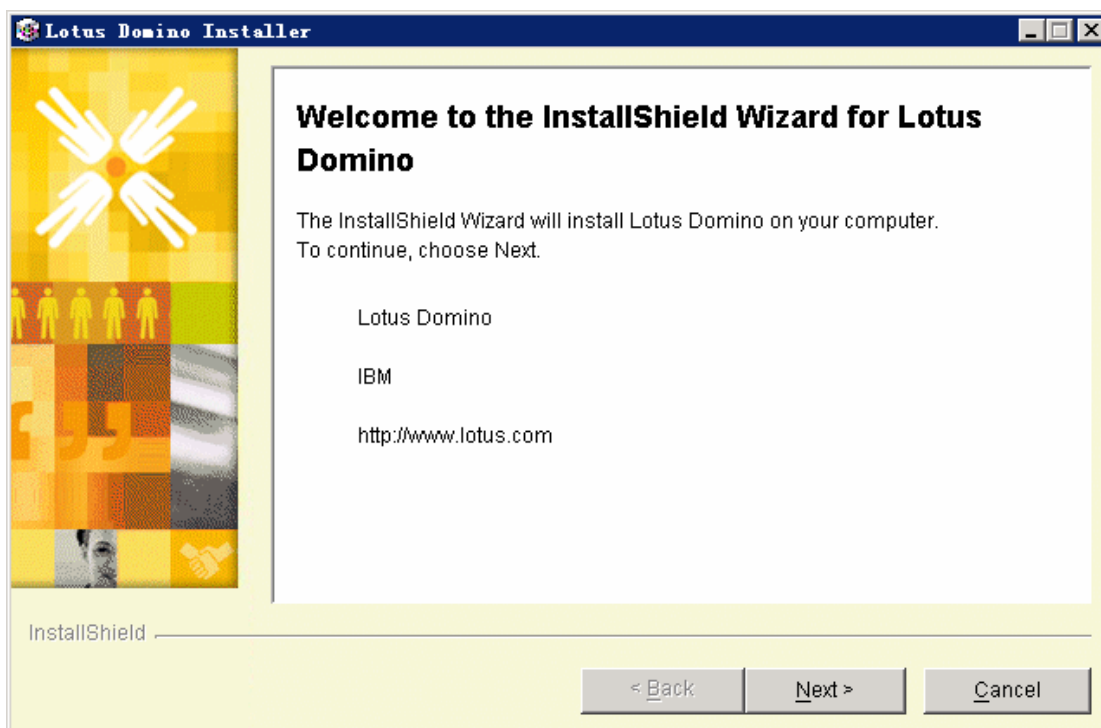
Lotus Domino Installer

Welcome to the InstallShield Wizard for Lotus Domino

The InstallShield Wizard will install Lotus Domino on your computer.
To continue, choose Next.

Lotus Domino

IBM

http://www.lotus.com

InstallShield

< Back

Next >

Cancel